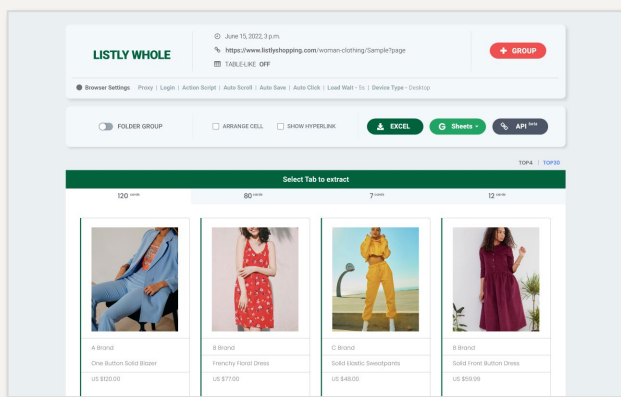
LISTLY WHOLE

June 15, 2022, 3 p.m.
https://www.listlyshopping.com/woman-clothing/Sample?page
TABLE-LIKE OFF

+ GROUP

Browser Settings Proxy | Login | Action Script | Auto Scroll | Auto Save | Auto Click | Load Wait - 5s | Device Type - Desktop

FOLDER GROUP
ARRANGE CELL
SHOW HYPERLINK
EXCEL
Sheets
API beta

TOP4 | TOP30

Select Tab to extract

| 120 cells | 80 cells | 7 cells | 12 cells |
|---|---|---|---|

A Brand
One Button Solid Blazer
US $120.00

B Brand
Frenchy Floral Dress
US $77.00

C Brand
Solid Elastic Sweatpants
US $48.00

B Brand
Solid Front Button Dress
US $59.99